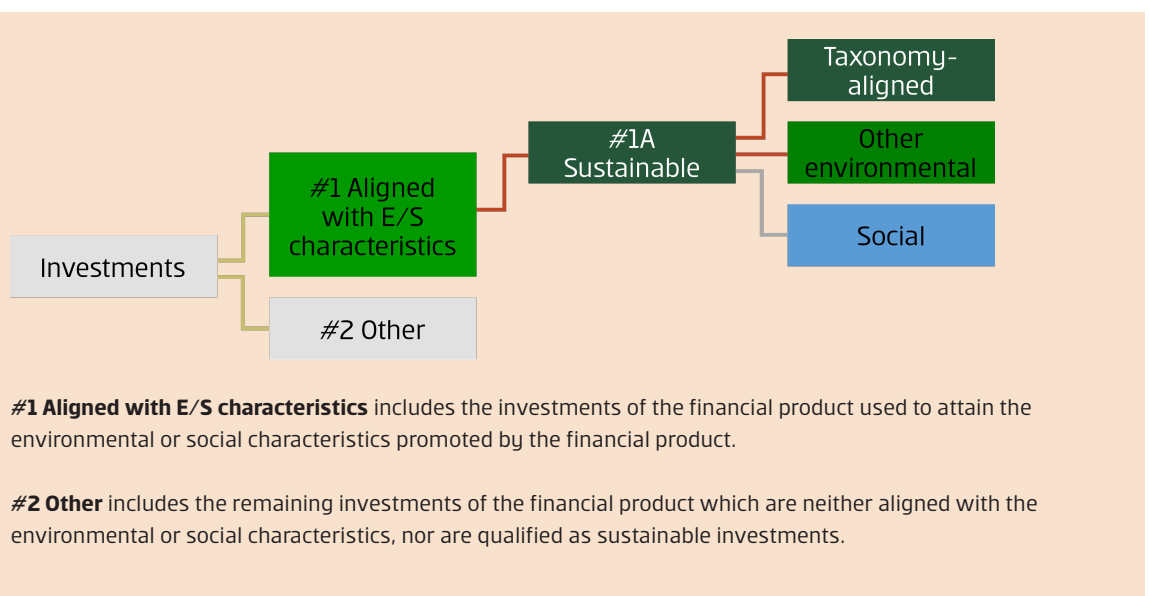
Investments

#1 Aligned with E/S characteristics

#2 Other

#1A Sustainable

Taxonomy-aligned

Other environmental

Social

**#1 Aligned with E/S characteristics** includes the investments of the financial product used to attain the environmental or social characteristics promoted by the financial product.

**#2 Other** includes the remaining investments of the financial product which are neither aligned with the environmental or social characteristics, nor are qualified as sustainable investments.